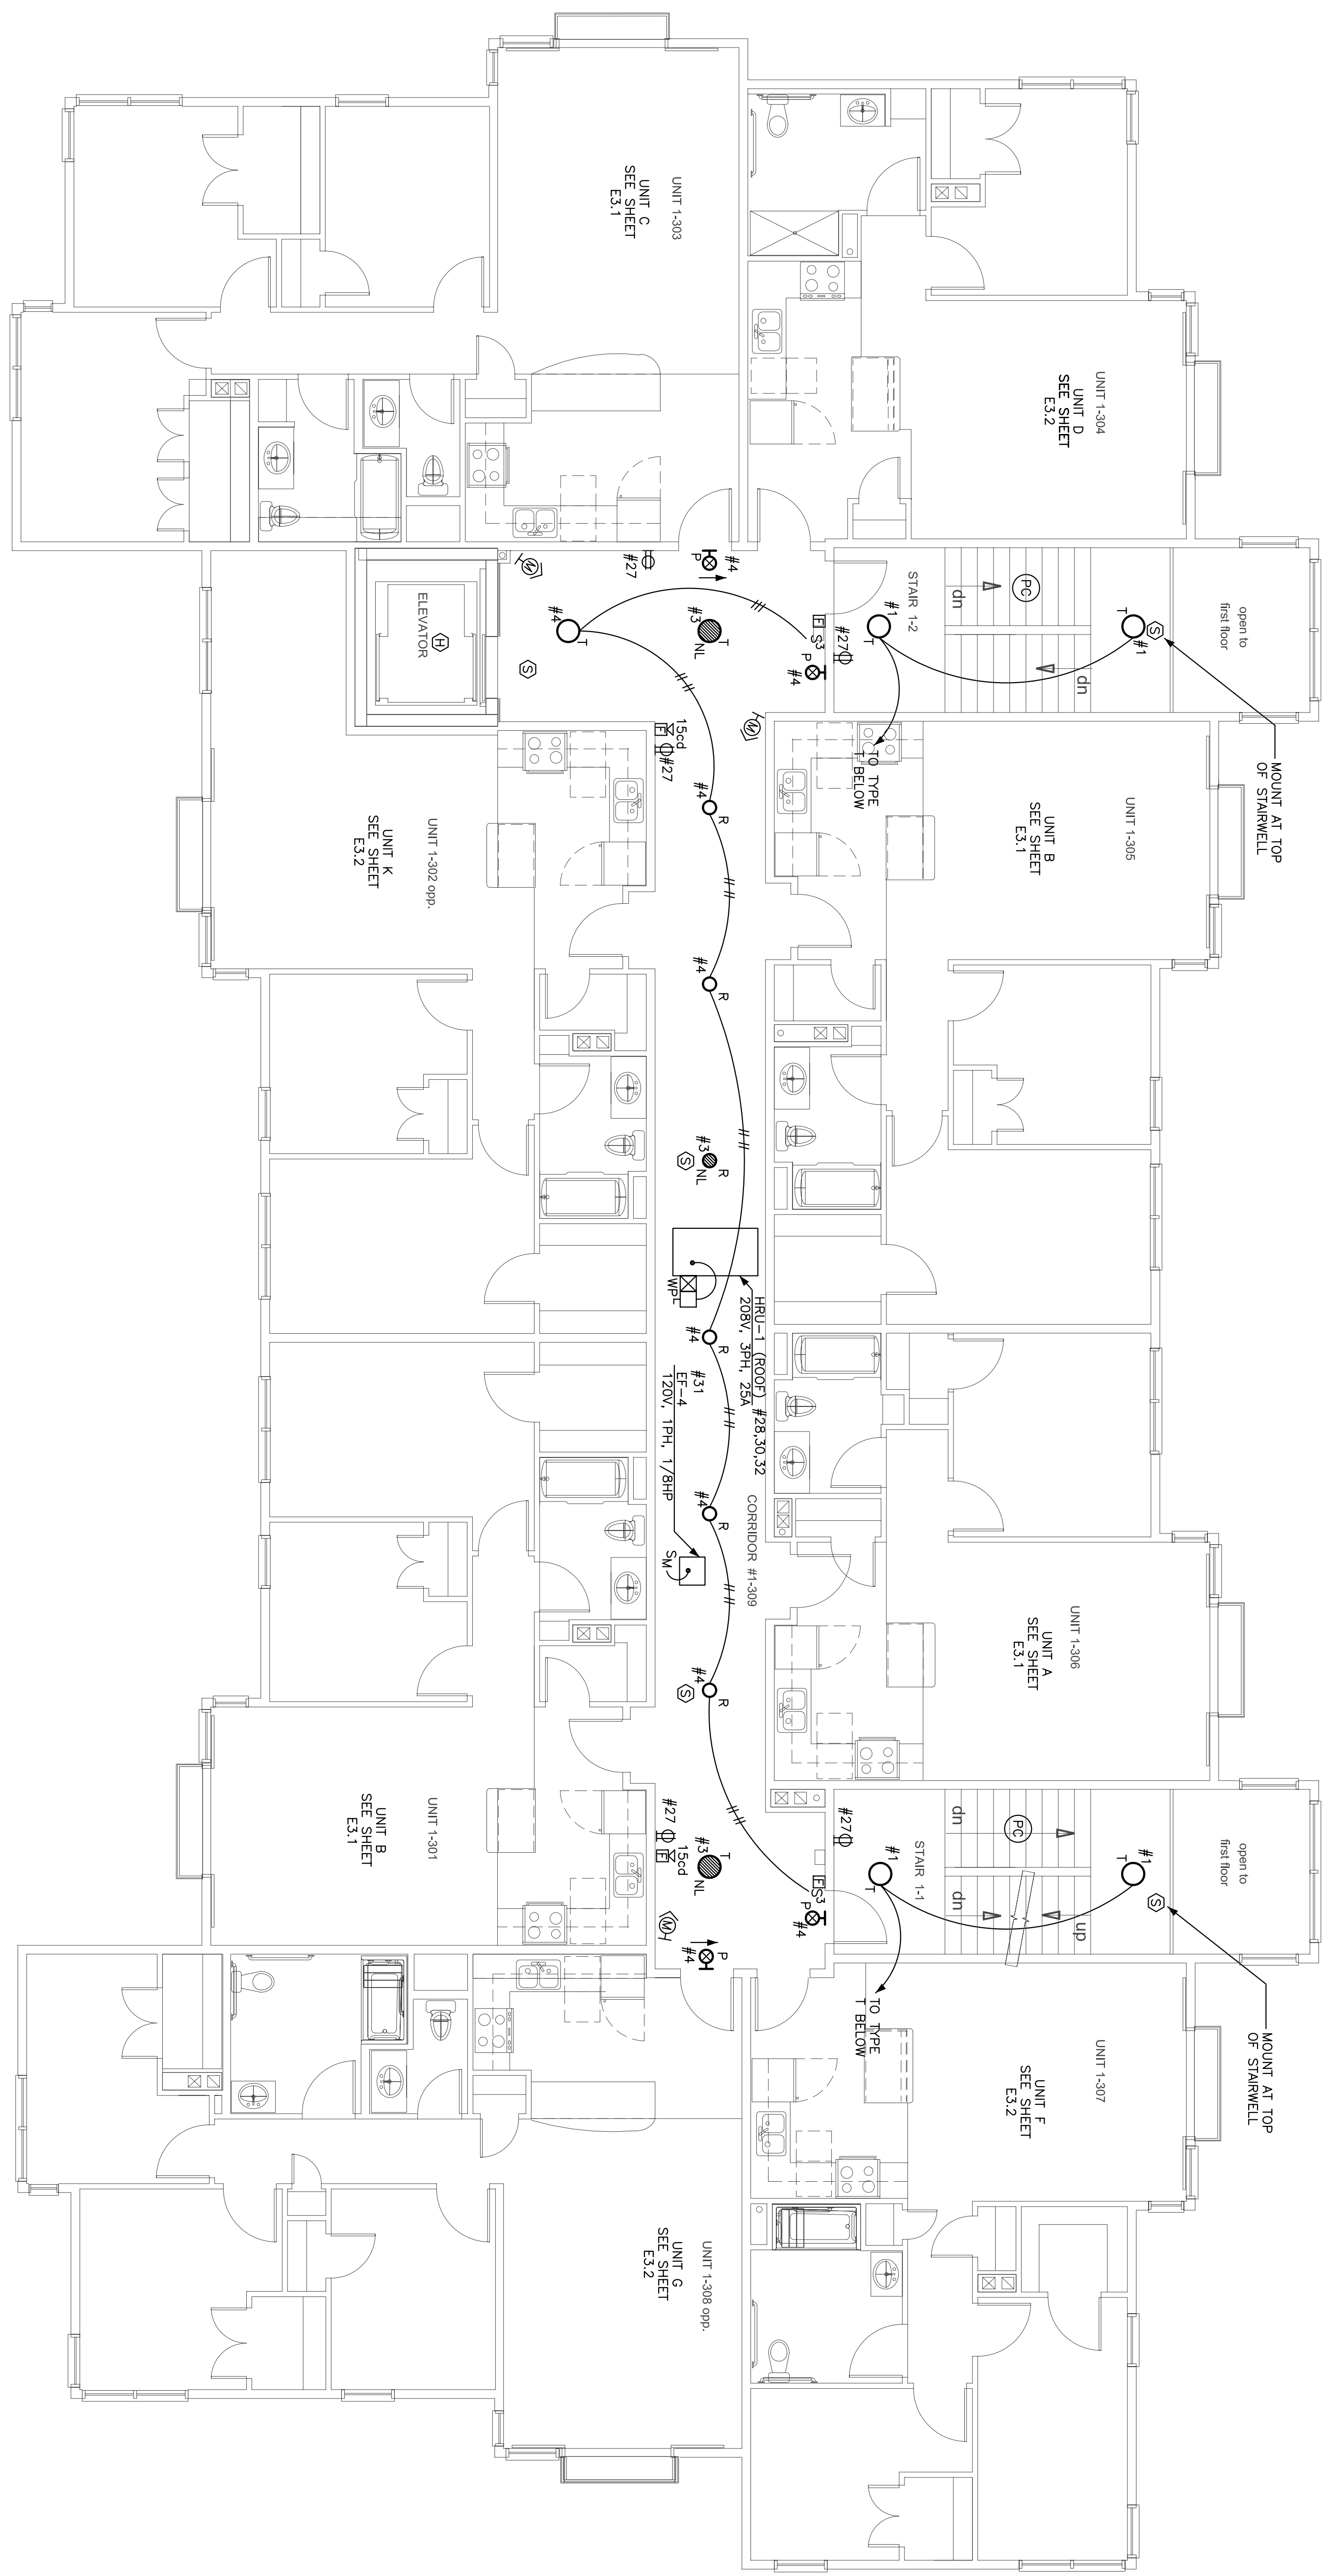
UNIT 1-303
UNIT C
SEE SHEET
E3.1

UNIT 1-304
UNIT D
SEE SHEET
E3.2

#4
P
#27

ELEVATOR
H

#4
T
#3
T
NL

F S$^3$
P
#4
#27

STAIR 1-2
dn
PC
dn
#1
T
#1
T
S
open to
first floor

MOUNT AT TOP
OF STAIRWELL

15cd
F #27
#4
R

TO TYPE
T BELOW

UNIT 1-302 opp.
UNIT K
SEE SHEET
E3.2

UNIT 1-305
UNIT B
SEE SHEET
E3.1

#4
R

#3
R
S
NL

WP
HRU-1 (ROOF) #28,30,32
208V, 3PH, 25A

#4
#31
EF-4
120V, 1PH, 1/8HP

#4
R
SM

CORRIDOR #1-309

#4
S
R

UNIT 1-306
UNIT A
SEE SHEET
E3.1

UNIT 1-301
UNIT B
SEE SHEET
E3.1

#27
F
#3
T
15cd
NL
M
P
#4

#27
F S$^3$
P
#4

STAIR 1-1
dn
PC
dn
up
#1
T
#1
T
S
open to
first floor

MOUNT AT TOP
OF STAIRWELL

TO TYPE
T BELOW

UNIT 1-307
UNIT F
SEE SHEET
E3.2

UNIT 1-308 opp.
UNIT G
SEE SHEET
E3.2